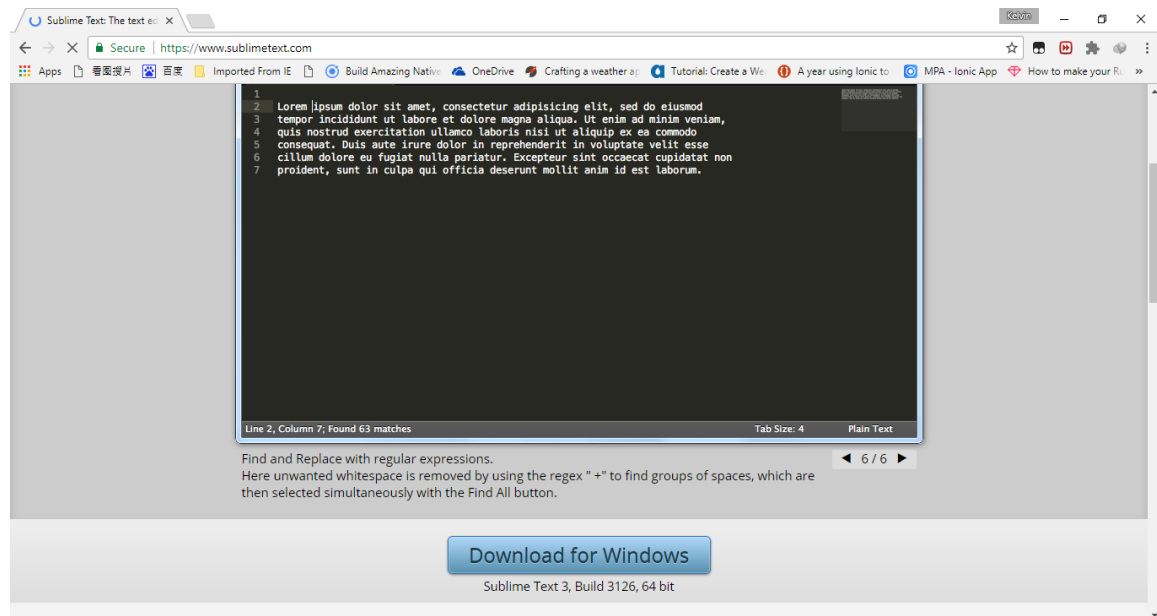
Sublime Text: The text ed

Kelvin

Secure | https://www.sublimetext.com

Apps 看图搜片 百度 Imported From IE Build Amazing Native OneDrive Crafting a weather ap Tutorial: Create a We A year using Ionic to MPA - Ionic App How to make your R »

1
2 Lorem ipsum dolor sit amet, consectetur adipisicing elit, sed do eiusmod
3 tempor incididunt ut labore et dolore magna aliqua. Ut enim ad minim veniam,
4 quis nostrud exercitation ullamco laboris nisi ut aliquip ex ea commodo
5 consequat. Duis aute irure dolor in reprehenderit in voluptate velit esse
6 cillum dolore eu fugiat nulla pariatur. Excepteur sint occaecat cupidatat non
7 proident, sunt in culpa qui officia deserunt mollit anim id est laborum.

Line 2, Column 7; Found 63 matches Tab Size: 4 Plain Text

Find and Replace with regular expressions.
Here unwanted whitespace is removed by using the regex " +" to find groups of spaces, which are then selected simultaneously with the Find All button.

◀ 6 / 6 ▶

Download for Windows

Sublime Text 3, Build 3126, 64 bit